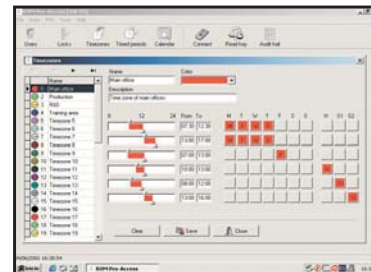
Users Locks Timezones Timed periods Calendar Connect Read key Audit trail

Timezones

Name
Main office
Production
R&D
Training area
Timezone 5
Timezone 6
Timezone 7
Timezone 8
Timezone 9
Timezone 10
Timezone 11
Timezone 12
Timezone 13
Timezone 14
Timezone 15
Timezone 16
Timezone 17
Timezone 18
Timezone 19

Name
Main office
Color
Description
Time zone of main offices

0 12 24 From To
07:30 12:30
13:00 17:00
07:00 13:00
13:00 17:00
08:00 12:00
13:00 17:00

M T W T F S S H 01 02

Clear Save Close

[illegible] Pro Access